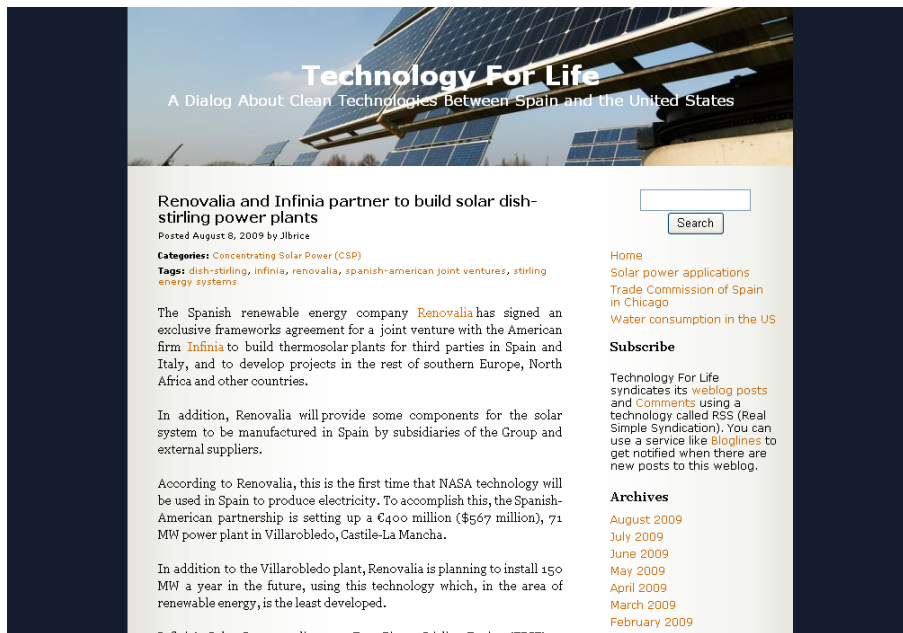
Technology For Life
A Dialog About Clean Technologies Between Spain and the United States

Renovalia and Infinia partner to build solar dish-stirling power plants

Posted August 8, 2009 by Jlbrice

Categories: Concentrating Solar Power (CSP)

Tags: dish-stirling, infinia, renovalia, spanish-american joint ventures, stirling energy systems

The Spanish renewable energy company Renovalia has signed an exclusive frameworks agreement for a joint venture with the American firm Infinia to build thermosolar plants for third parties in Spain and Italy, and to develop projects in the rest of southern Europe, North Africa and other countries.

In addition, Renovalia will provide some components for the solar system to be manufactured in Spain by subsidiaries of the Group and external suppliers.

According to Renovalia, this is the first time that NASA technology will be used in Spain to produce electricity. To accomplish this, the Spanish-American partnership is setting up a €400 million ($567 million), 71 MW power plant in Villarobledo, Castile-La Mancha.

In addition to the Villarobledo plant, Renovalia is planning to install 150 MW a year in the future, using this technology which, in the area of renewable energy, is the least developed.

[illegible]

Search

Home
Solar power applications
Trade Commission of Spain in Chicago
Water consumption in the US

Subscribe

Technology For Life syndicates its weblog posts and Comments using a technology called RSS (Real Simple Syndication). You can use a service like Bloglines to get notified when there are new posts to this weblog.

Archives

August 2009
July 2009
June 2009
May 2009
April 2009
March 2009
February 2009